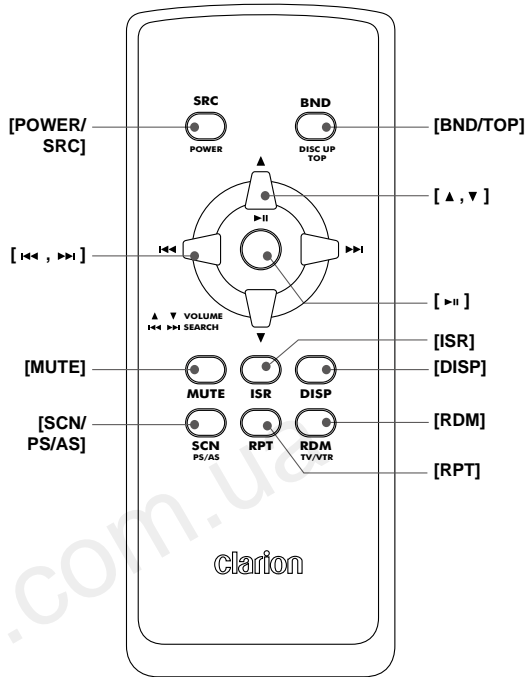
SRC
POWER
BND
DISC UP
TOP
[POWER/ SRC]
[BND/TOP]
▲
[ ▲ , ▼ ]
►II
◄◄
►►I
[ I◄◄ , ►►I ]
[ ►II ]
▲ ▼ VOLUME
I◄◄ ►►I SEARCH
▼
[ISR]
[MUTE]
[DISP]
MUTE
ISR
DISP
[SCN/ PS/AS]
[RDM]
SCN
PS/AS
RPT
RDM
TV/VTR
[RPT]
.com.ua
clarion